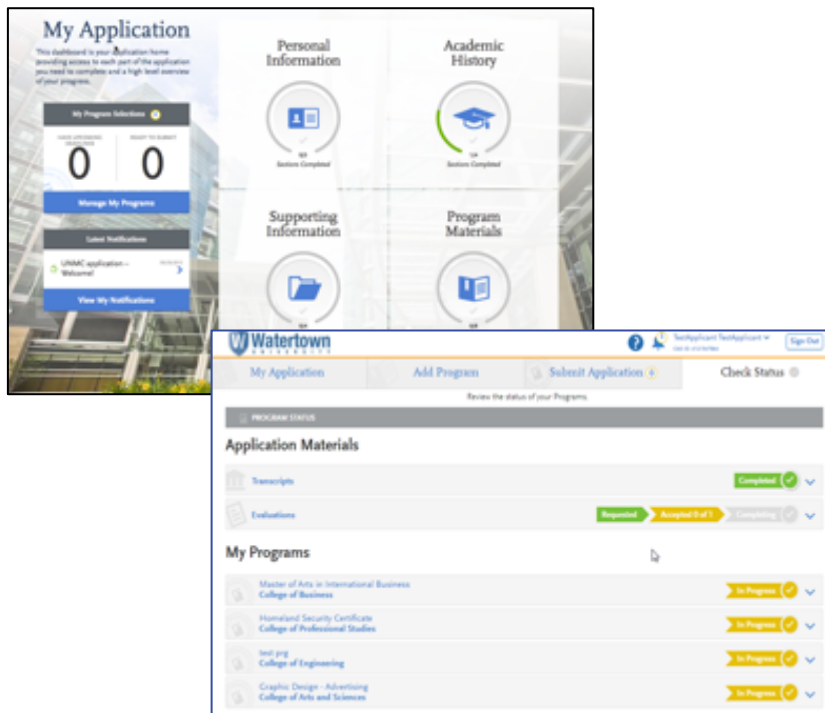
My Application

This dashboard is your application home providing access to each part of the application you need to complete and a high level overview of your progress.

My Program Selections

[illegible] 0

READY TO SUBMIT 0

Manage My Programs

Latest Notifications

UNMC application – Welcome!

View My Notifications

Personal Information

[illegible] Sections Completed

Academic History

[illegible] Sections Completed

Supporting Information

Program Materials

Watertown UNIVERSITY

TestApplicant TestApplicant

Sign Out

My Application

Add Program

Submit Application

Check Status

Review the status of your Programs.

PROGRAM STATUS

Application Materials

Transcripts

Completed

Evaluations

Requested

Accepted 0 of 1

Completing

My Programs

Master of Arts in International Business
College of Business

In Progress

Homeland Security Certificate
College of Professional Studies

In Progress

test prg
College of Engineering

In Progress

Graphic Design - Advertising
College of Arts and Sciences

In Progress